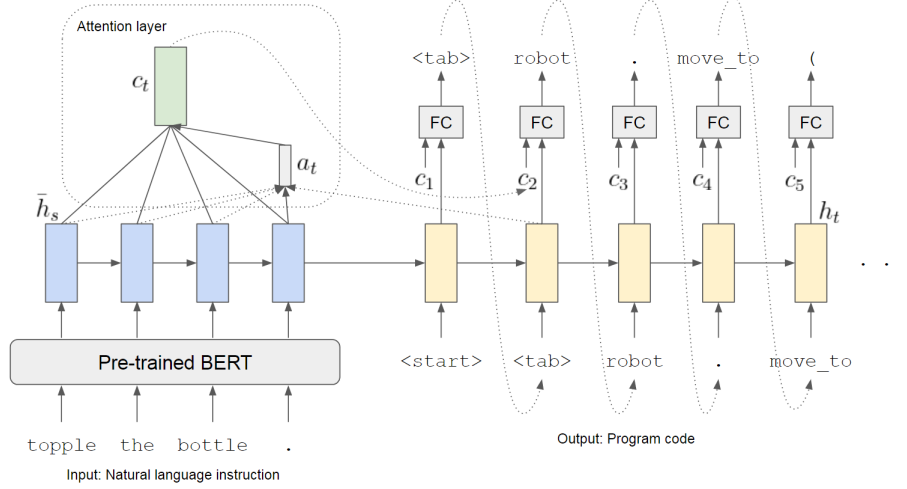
Attention layer

$c_t$

$a_t$

$\bar{h}_s$

Pre-trained BERT

topple the bottle .

Input: Natural language instruction

<tab> robot . move_to (

FC FC FC FC FC

$c_1$ $c_2$ $c_3$ $c_4$ $c_5$

$h_t$

. .

<start> <tab> robot . move_to

Output: Program code